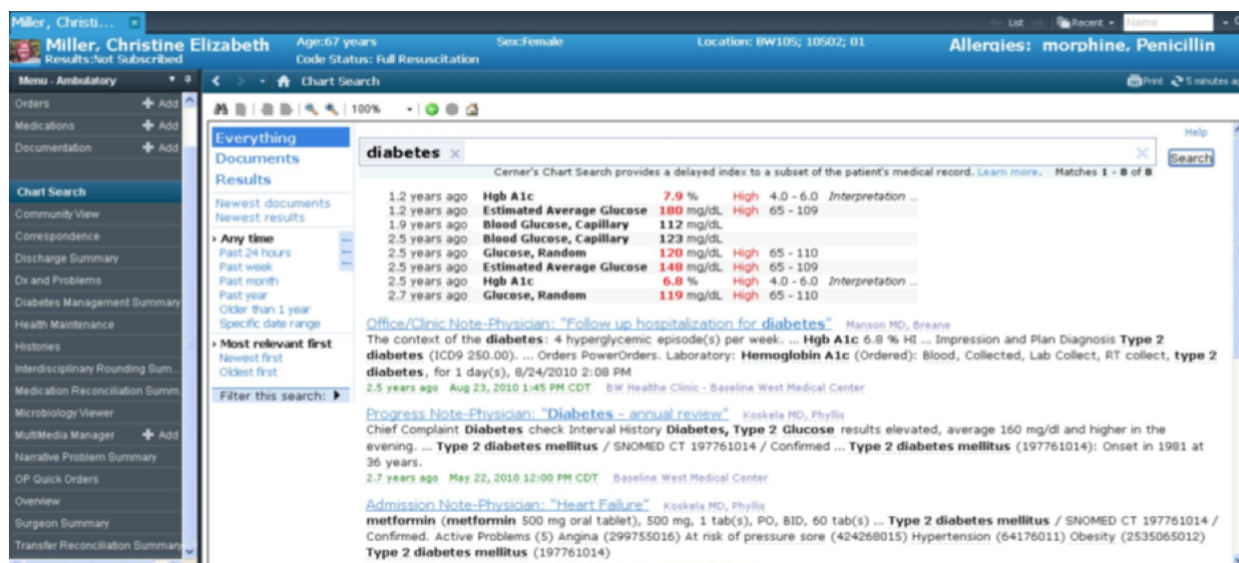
Miller, Christi...

List Recent Name

Miller, Christine Elizabeth
Results:Not Subscribed

Age:67 years
Code Status: Full Resuscitation

Sex:Female

Location: BW105; 10502; 01

Allergies: morphine, Penicillin

Menu - Ambulatory

Chart Search

Print 5 minutes ag

Orders + Add
Medications + Add
Documentation + Add

Chart Search
Community View
Correspondence
Discharge Summary
Dx and Problems
Diabetes Management Summary
Health Maintenance
Histories
Interdisciplinary Rounding Sum...
Medication Reconciliation Summ...
Microbiology Viewer
MultiMedia Manager + Add
Narrative Problem Summary
OP Quick Orders
Overview
Surgeon Summary
Transfer Reconciliation Summary

100%

Everything
Documents
Results

Newest documents
Newest results

Any time
Past 24 hours
Past week
Past month
Past year
Older than 1 year
Specific date range

Most relevant first
Newest first
Oldest first

Filter this search:

Help

diabetes

Search

Cerner's Chart Search provides a delayed index to a subset of the patient's medical record. Learn more. Matches 1 - 8 of 8

| | | | | |
|---|---|---|---|---|
| 1.2 years ago | Hgb A1c | 7.9 % | High | 4.0 - 6.0 Interpretation ... |
| 1.2 years ago | Estimated Average Glucose | 180 mg/dL | High | 65 - 109 |
| 1.9 years ago | Blood Glucose, Capillary | 112 mg/dL | | |
| 2.5 years ago | Blood Glucose, Capillary | 123 mg/dL | | |
| 2.5 years ago | Glucose, Random | 120 mg/dL | High | 65 - 110 |
| 2.5 years ago | Estimated Average Glucose | 148 mg/dL | High | 65 - 109 |
| 2.5 years ago | Hgb A1c | 6.8 % | High | 4.0 - 6.0 Interpretation ... |
| 2.7 years ago | Glucose, Random | 119 mg/dL | High | 65 - 110 |

Office/Clinic Note-Physician: "Follow up hospitalization for diabetes" Manson MD, Breane
The context of the diabetes: 4 hyperglycemic episode(s) per week. ... Hgb A1c 6.8 % HI ... Impression and Plan Diagnosis Type 2 diabetes (ICD9 250.00). ... Orders PowerOrders. Laboratory: Hemoglobin A1c (Ordered): Blood, Collected, Lab Collect, RT collect, type 2 diabetes, for 1 day(s), 8/24/2010 2:08 PM
2.5 years ago Aug 23, 2010 1:45 PM CDT BW Healthe Clinic - Baseline West Medical Center

Progress Note-Physician: "Diabetes - annual review" Koskela MD, Phyllis
Chief Complaint Diabetes check Interval History Diabetes, Type 2 Glucose results elevated, average 160 mg/dl and higher in the evening. ... Type 2 diabetes mellitus / SNOMED CT 197761014 / Confirmed ... Type 2 diabetes mellitus (197761014): Onset in 1981 at 36 years.
2.7 years ago May 22, 2010 12:00 PM CDT Baseline West Medical Center

Admission Note-Physician: "Heart Failure" Koskela MD, Phyllis
metformin (metformin 500 mg oral tablet), 500 mg, 1 tab(s), PO, BID, 60 tab(s) ... Type 2 diabetes mellitus / SNOMED CT 197761014 / Confirmed. Active Problems (5) Angina (299755016) At risk of pressure sore (424268015) Hypertension (64176011) Obesity (2535065012) Type 2 diabetes mellitus (197761014)